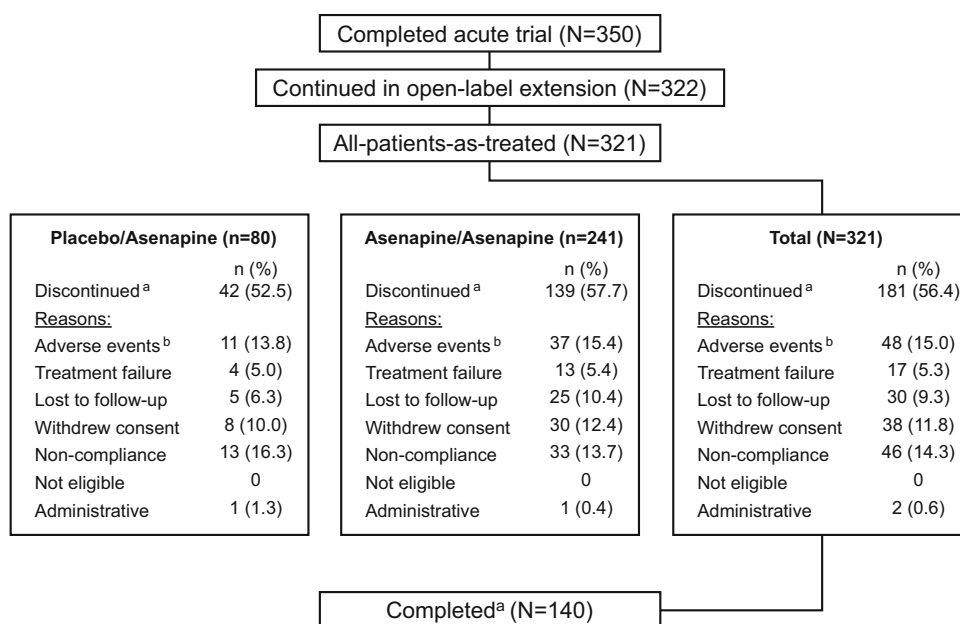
Completed acute trial (N=350)

Continued in open-label extension (N=322)

All-patients-as-treated (N=321)

**Placebo/Asenapine (n=80)**

|  | n (%) |
|---|---|
| Discontinued $^{a}$ | 42 (52.5) |
| Reasons: | |
| Adverse events $^{b}$ | 11 (13.8) |
| Treatment failure | 4 (5.0) |
| Lost to follow-up | 5 (6.3) |
| Withdrew consent | 8 (10.0) |
| Non-compliance | 13 (16.3) |
| Not eligible | 0 |
| Administrative | 1 (1.3) |

**Asenapine/Asenapine (n=241)**

|  | n (%) |
|---|---|
| Discontinued $^{a}$ | 139 (57.7) |
| Reasons: | |
| Adverse events $^{b}$ | 37 (15.4) |
| Treatment failure | 13 (5.4) |
| Lost to follow-up | 25 (10.4) |
| Withdrew consent | 30 (12.4) |
| Non-compliance | 33 (13.7) |
| Not eligible | 0 |
| Administrative | 1 (0.4) |

**Total (N=321)**

|  | n (%) |
|---|---|
| Discontinued $^{a}$ | 181 (56.4) |
| Reasons: | |
| Adverse events $^{b}$ | 48 (15.0) |
| Treatment failure | 17 (5.3) |
| Lost to follow-up | 30 (9.3) |
| Withdrew consent | 38 (11.8) |
| Non-compliance | 46 (14.3) |
| Not eligible | 0 |
| Administrative | 2 (0.6) |

Completed$^{a}$ (N=140)